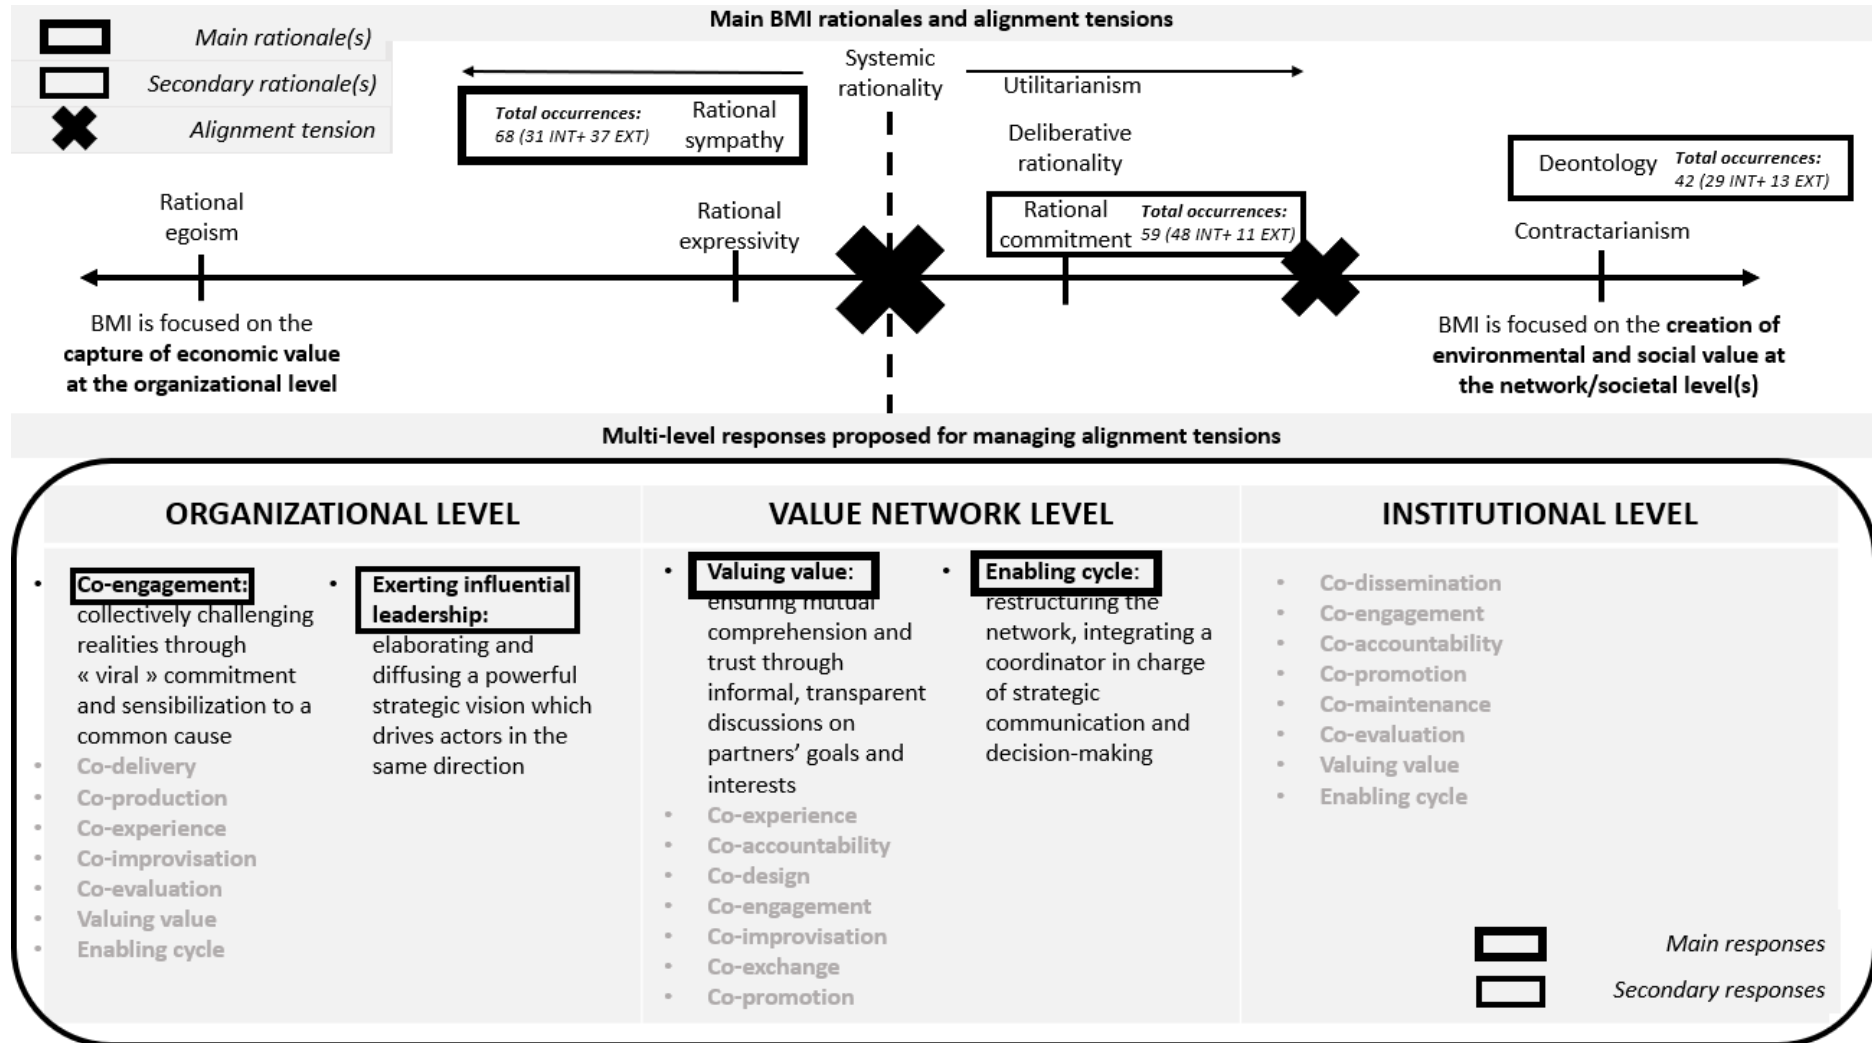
Main rationale(s)
Secondary rationale(s)
Alignment tension

Main BMI rationales and alignment tensions

Systemic rationality

Utilitarianism

Total occurrences: 68 (31 INT+ 37 EXT) Rational sympathy

Deliberative rationality

Deontology Total occurrences: 42 (29 INT+ 13 EXT)

Rational egoism

Rational expressivity

Rational commitment Total occurrences: 59 (48 INT+ 11 EXT)

Contractarianism

BMI is focused on the **capture of economic value at the organizational level**

BMI is focused on the **creation of environmental and social value at the network/societal level(s)**

Multi-level responses proposed for managing alignment tensions

ORGANIZATIONAL LEVEL

- **Co-engagement:** collectively challenging realities through « viral » commitment and sensibilization to a common cause
- Co-delivery
- Co-production
- Co-experience
- Co-improvisation
- Co-evaluation
- Valuing value
- Enabling cycle

- **Exerting influential leadership:** elaborating and diffusing a powerful strategic vision which drives actors in the same direction

VALUE NETWORK LEVEL

- **Valuing value:** ensuring mutual comprehension and trust through informal, transparent discussions on partners' goals and interests
- Co-experience
- Co-accountability
- Co-design
- Co-engagement
- Co-improvisation
- Co-exchange
- Co-promotion

- **Enabling cycle:** restructuring the network, integrating a coordinator in charge of strategic communication and decision-making

INSTITUTIONAL LEVEL

- Co-dissemination
- Co-engagement
- Co-accountability
- Co-promotion
- Co-maintenance
- Co-evaluation
- Valuing value
- Enabling cycle

Main responses
Secondary responses